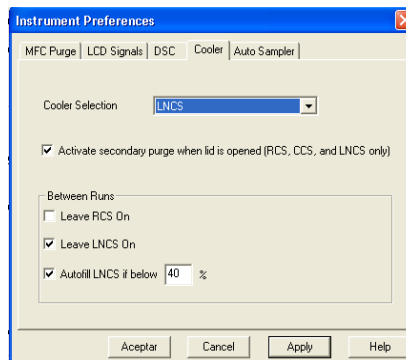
Instrument Preferences

MFC Purge | LCD Signals | DSC | Cooler | Auto Sampler

Cooler Selection LNCS

Activate secondary purge when lid is opened (RCS, CCS, and LNCS only)

Between Runs

Leave RCS On

Leave LNCS On

Autofill LNCS if below 40 %

Aceptar Cancel Apply Help